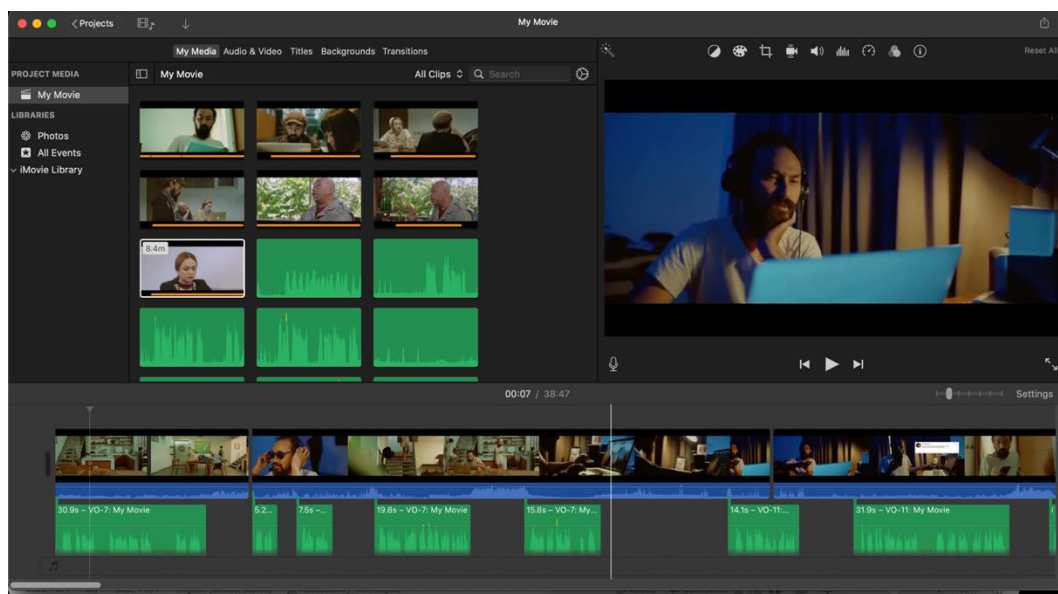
< Projects
My Movie
Reset All
My Media Audio & Video Titles Backgrounds Transitions
PROJECT MEDIA
My Movie
LIBRARIES
Photos
All Events
iMovie Library
My Movie
All Clips
Search
8.4m
00:07 / 38:47
Settings
30.9s – VO-7: My Movie
5.2...
7.5s –...
19.8s – VO-7: My Movie
15.8s – VO-7: My...
14.1s – VO-11:...
31.9s – VO-11: My Movie